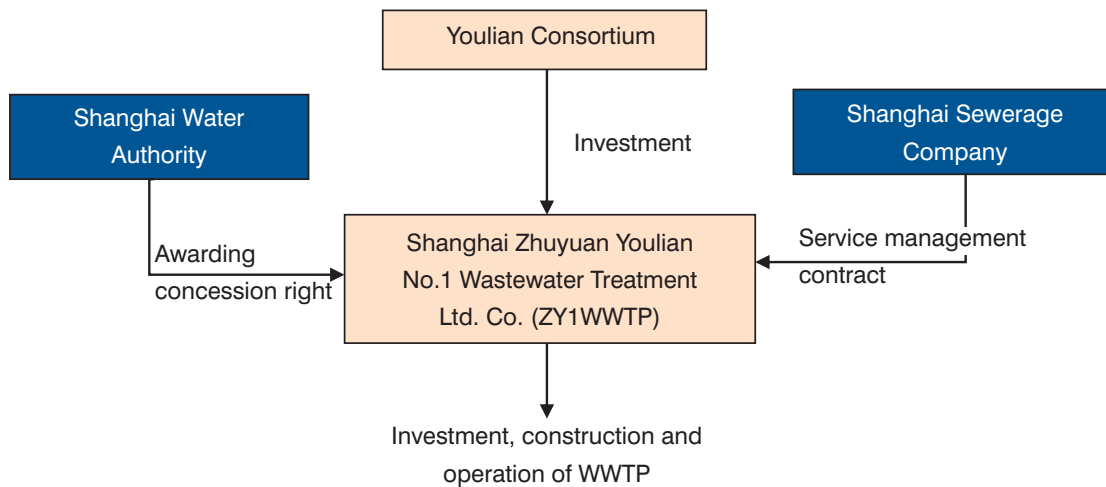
Youlian Consortium

Shanghai Water Authority

Investment

Shanghai Sewerage Company

Awarding concession right

Shanghai Zhuyuan Youlian No.1 Wastewater Treatment Ltd. Co. (ZY1WWTP)

Service management contract

Investment, construction and operation of WWTP